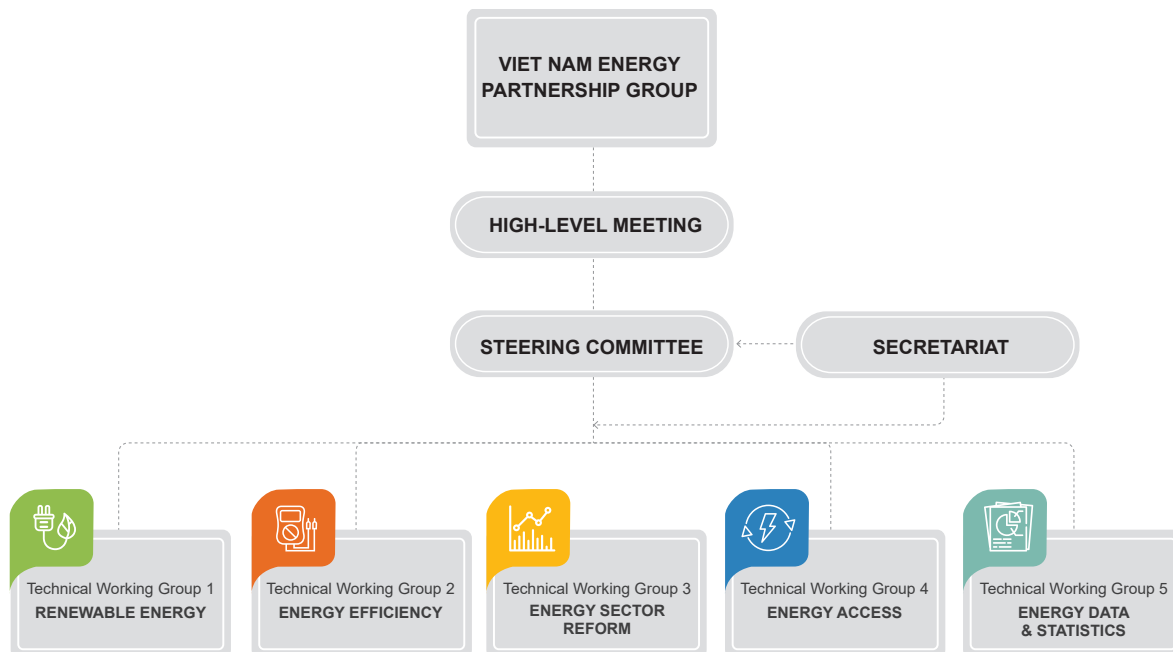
VIET NAM ENERGY PARTNERSHIP GROUP

HIGH-LEVEL MEETING

STEERING COMMITTEE

SECRETARIAT

Technical Working Group 1
RENEWABLE ENERGY

Technical Working Group 2
ENERGY EFFICIENCY

Technical Working Group 3
ENERGY SECTOR REFORM

Technical Working Group 4
ENERGY ACCESS

Technical Working Group 5
ENERGY DATA & STATISTICS